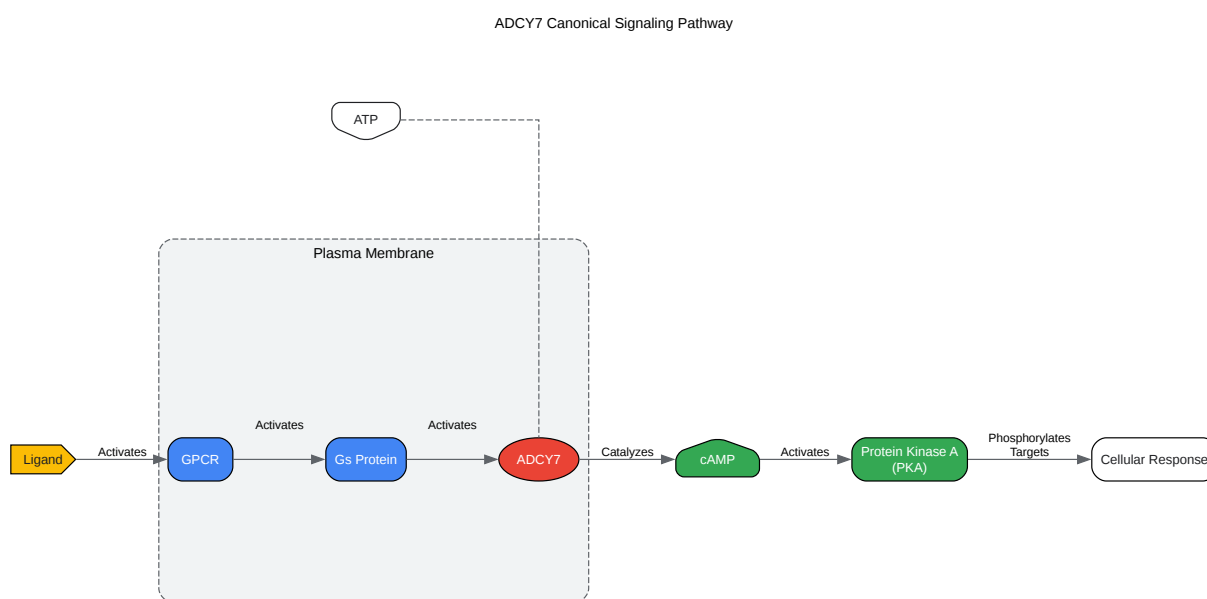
ADCY7 Canonical Signaling Pathway

ATP

Plasma Membrane

Ligand

Activates

GPCR

Activates

Gs Protein

Activates

ADCY7

Catalyzes

cAMP

Activates

Protein Kinase A (PKA)

Phosphorylates Targets

Cellular Response